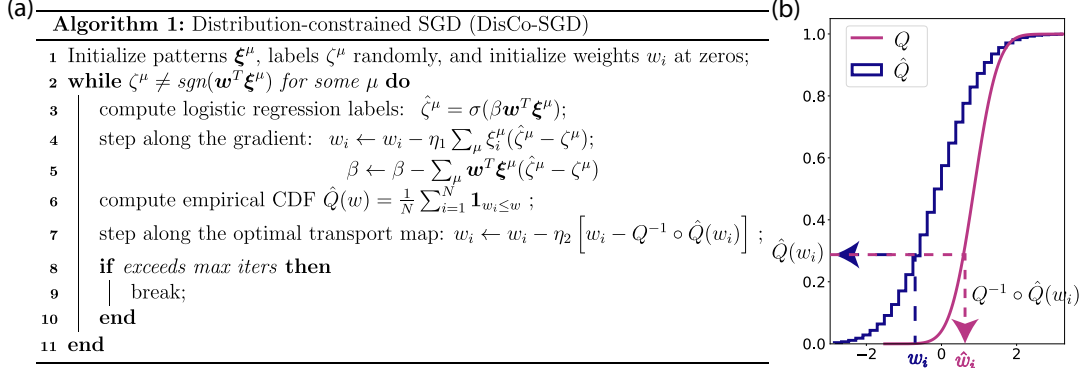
(a)

**Algorithm 1:** Distribution-constrained SGD (DisCo-SGD)

1 Initialize patterns $\boldsymbol{\xi}^\mu$, labels $\zeta^\mu$ randomly, and initialize weights $w_i$ at zeros;
2 **while** $\zeta^\mu \neq sgn(\boldsymbol{w}^T\boldsymbol{\xi}^\mu)$ *for some* $\mu$ **do**
3 compute logistic regression labels: $\hat{\zeta}^\mu = \sigma(\beta \boldsymbol{w}^T\boldsymbol{\xi}^\mu)$;
4 step along the gradient: $w_i \leftarrow w_i - \eta_1 \sum_\mu \xi_i^\mu(\hat{\zeta}^\mu - \zeta^\mu)$;
5 $\beta \leftarrow \beta - \sum_\mu \boldsymbol{w}^T\boldsymbol{\xi}^\mu(\hat{\zeta}^\mu - \zeta^\mu)$
6 compute empirical CDF $\hat{Q}(w) = \frac{1}{N}\sum_{i=1}^N \mathbf{1}_{w_i \leq w}$ ;
7 step along the optimal transport map: $w_i \leftarrow w_i - \eta_2 \left[w_i - Q^{-1} \circ \hat{Q}(w_i)\right]$ ;
8 **if** *exceeds max iters* **then**
9 break;
10 **end**
11 **end**

(b)

$Q$
$\hat{Q}$
1.0
0.8
0.6
0.4
0.2
0.0
−2
0
2
$\hat{Q}(w_i)$
$Q^{-1} \circ \hat{Q}(w_i)$
$\boldsymbol{w_i}$
$\boldsymbol{\hat{w}_i}$